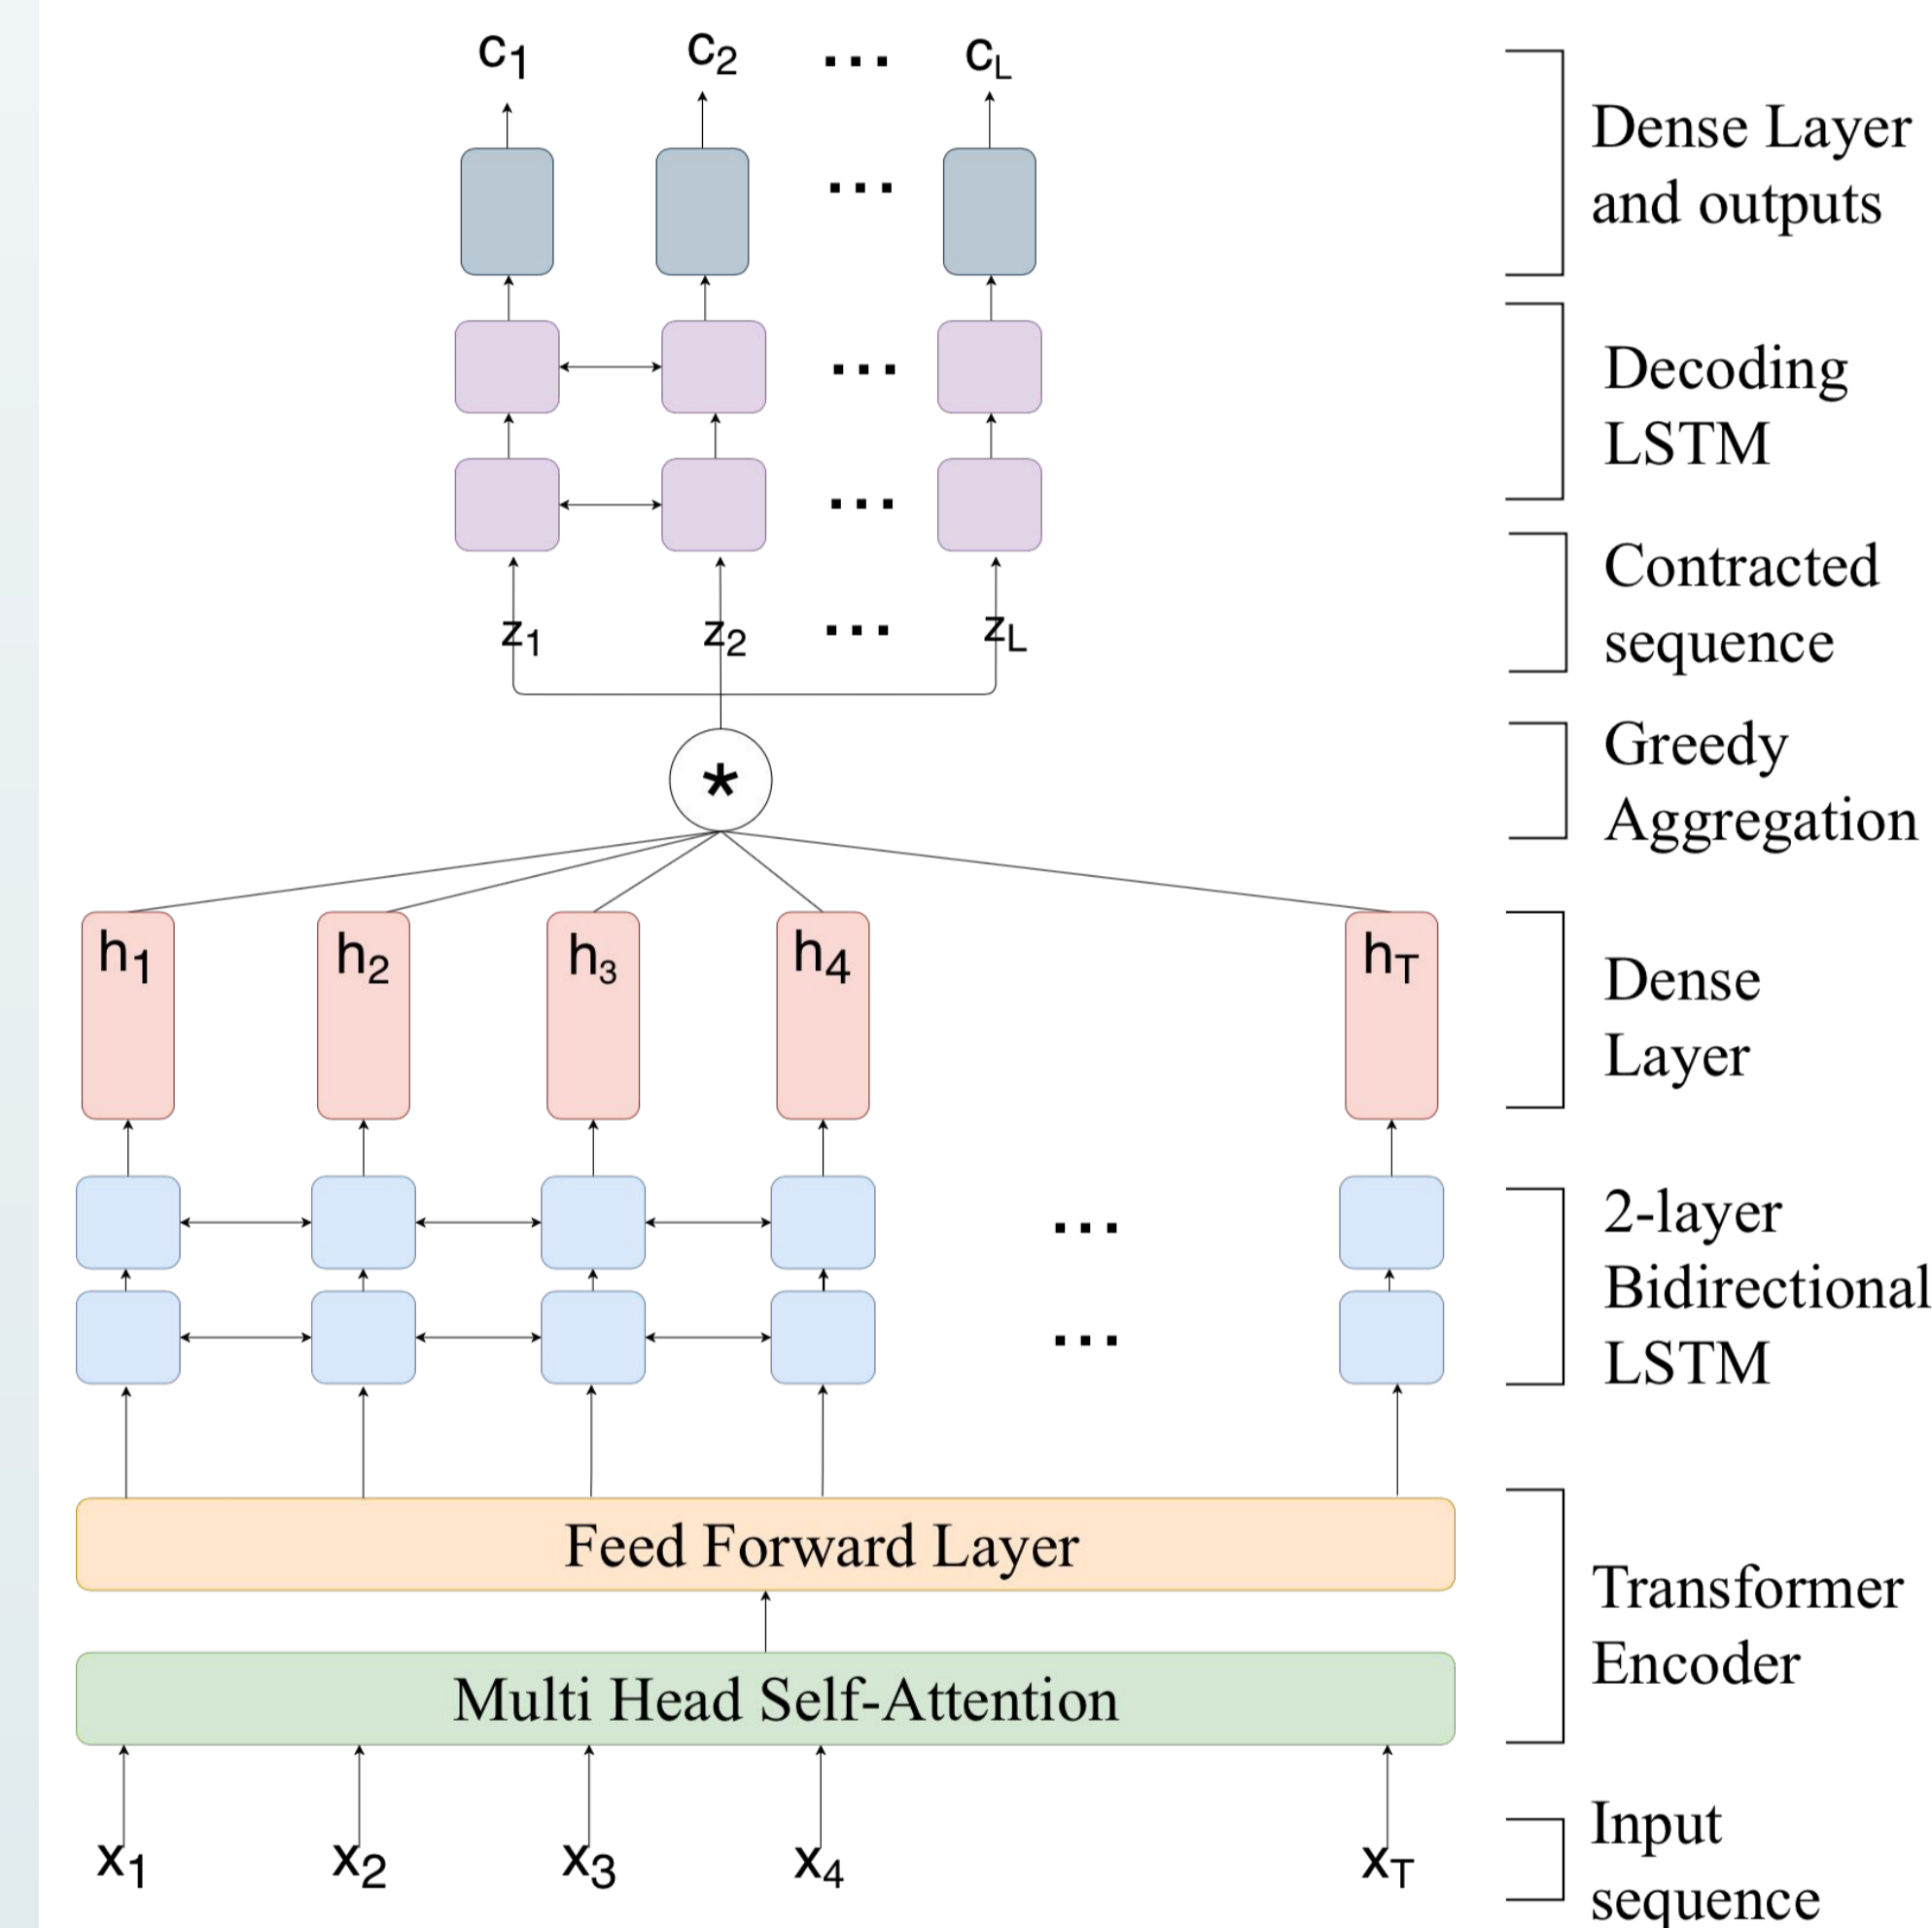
$c_1$ $c_2$ ... $c_L$

Dense Layer and outputs

...

...

Decoding LSTM

...

Contracted sequence

$z_1$ $z_2$ ... $z_L$

*

Greedy Aggregation

$h_1$ $h_2$ $h_3$ $h_4$ $h_T$

Dense Layer

...

...

2-layer Bidirectional LSTM

Feed Forward Layer

Multi Head Self-Attention

Transformer Encoder

$x_1$ $x_2$ $x_3$ $x_4$ $x_T$

Input sequence